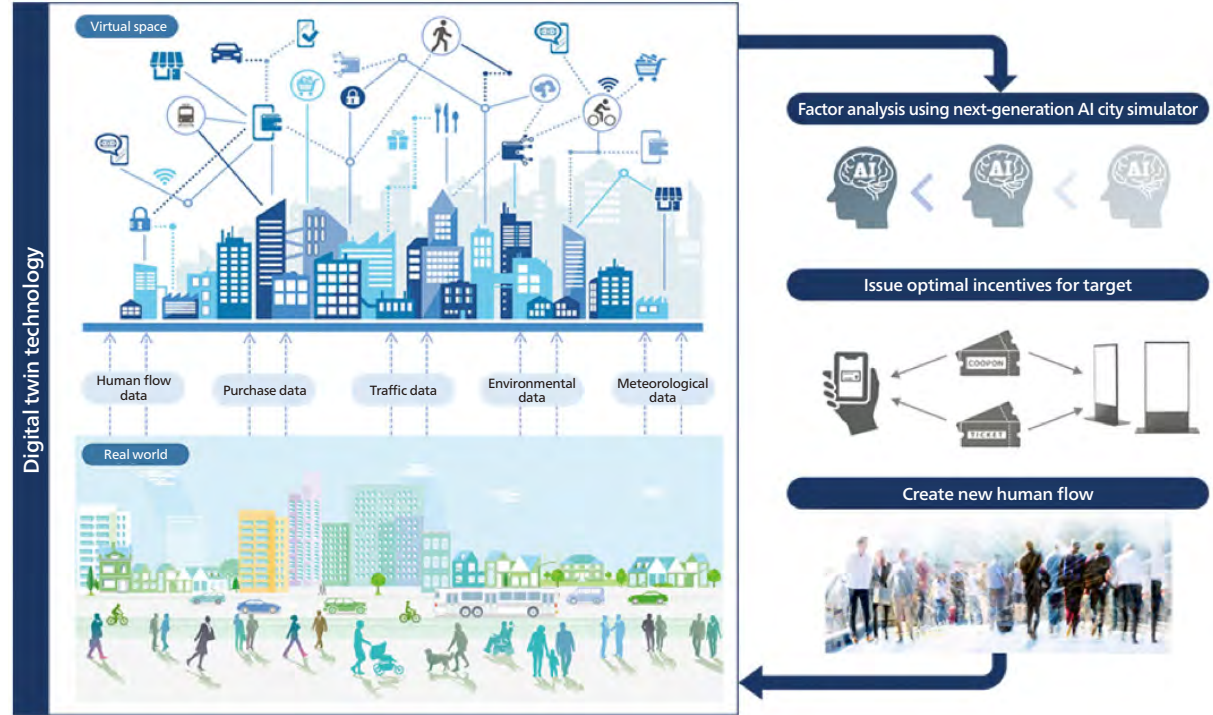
Digital twin technology

Virtual space

Human flow data

Purchase data

Traffic data

Environmental data

Meteorological data

Real world

Factor analysis using next-generation AI city simulator

AI

AI

AI

Issue optimal incentives for target

COUPON

TICKET

Create new human flow